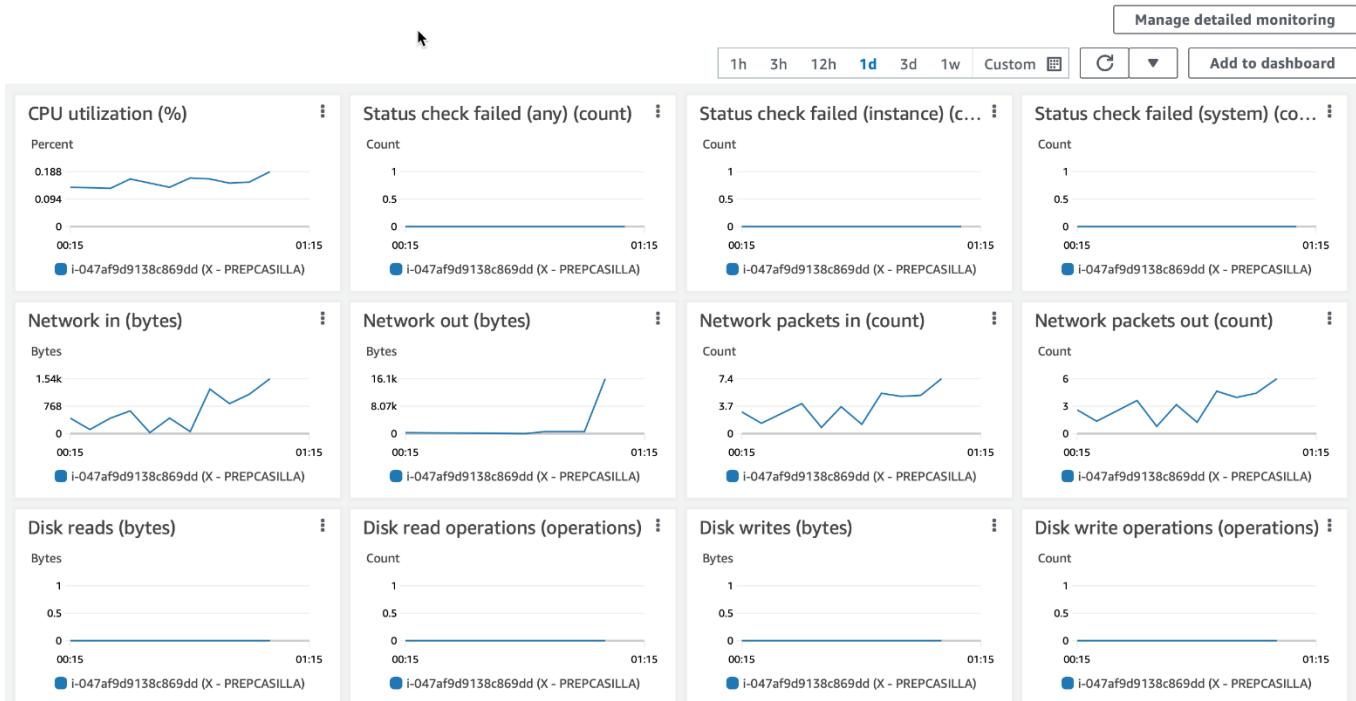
Manage detailed monitoring

1h 3h 12h 1d 3d 1w Custom

Add to dashboard

CPU utilization (%)
Percent
0.188
0.094
0
00:15
01:15
i-047af9d9138c869dd (X - PREPCASILLA)

Status check failed (any) (count)
Count
1
0.5
0
00:15
01:15
i-047af9d9138c869dd (X - PREPCASILLA)

Status check failed (instance) (c...
Count
1
0.5
0
00:15
01:15
i-047af9d9138c869dd (X - PREPCASILLA)

Status check failed (system) (co...
Count
1
0.5
0
00:15
01:15
i-047af9d9138c869dd (X - PREPCASILLA)

Network in (bytes)
Bytes
1.54k
768
0
00:15
01:15
i-047af9d9138c869dd (X - PREPCASILLA)

Network out (bytes)
Bytes
16.1k
8.07k
0
00:15
01:15
i-047af9d9138c869dd (X - PREPCASILLA)

Network packets in (count)
Count
7.4
3.7
0
00:15
01:15
i-047af9d9138c869dd (X - PREPCASILLA)

Network packets out (count)
Count
6
3
0
00:15
01:15
i-047af9d9138c869dd (X - PREPCASILLA)

Disk reads (bytes)
Bytes
1
0.5
0
00:15
01:15
i-047af9d9138c869dd (X - PREPCASILLA)

Disk read operations (operations)
Count
1
0.5
0
00:15
01:15
i-047af9d9138c869dd (X - PREPCASILLA)

Disk writes (bytes)
Bytes
1
0.5
0
00:15
01:15
i-047af9d9138c869dd (X - PREPCASILLA)

Disk write operations (operations)
Count
1
0.5
0
00:15
01:15
i-047af9d9138c869dd (X - PREPCASILLA)